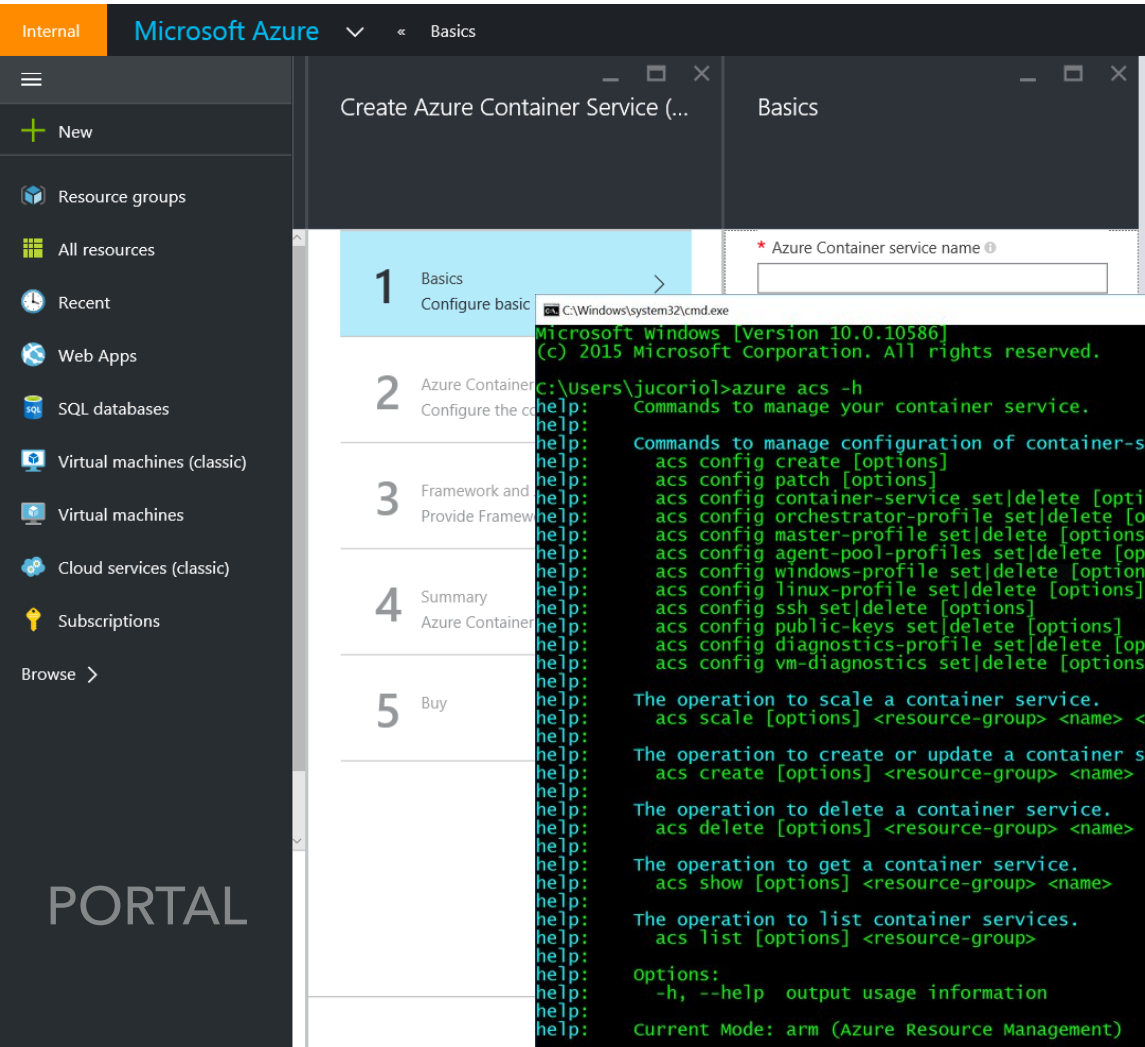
Internal Microsoft Azure « Basics

New

Resource groups

All resources

Recent

Web Apps

SQL databases

Virtual machines (classic)

Virtual machines

Cloud services (classic)

Subscriptions

Browse >

PORTAL

Create Azure Container Service (...

Basics

1 Basics
Configure basic

2 Azure Container
Configure the co

3 Framework and
Provide Framew

4 Summary
Azure Container

5 Buy

* Azure Container service name

C:\Windows\system32\cmd.exe

Microsoft Windows [Version 10.0.10586]
(c) 2015 Microsoft Corporation. All rights reserved.

C:\Users\jucoriol>azure acs -h
help: Commands to manage your container service.
help:
help: Commands to manage configuration of container-s
help: acs config create [options]
help: acs config patch [options]
help: acs config container-service set|delete [opti
help: acs config orchestrator-profile set|delete [o
help: acs config master-profile set|delete [options
help: acs config agent-pool-profiles set|delete [op
help: acs config windows-profile set|delete [option
help: acs config linux-profile set|delete [options]
help: acs config ssh set|delete [options]
help: acs config public-keys set|delete [options]
help: acs config diagnostics-profile set|delete [op
help: acs config vm-diagnostics set|delete [options
help:
help: The operation to scale a container service.
help: acs scale [options] <resource-group> <name> <
help:
help: The operation to create or update a container s
help: acs create [options] <resource-group> <name>
help:
help: The operation to delete a container service.
help: acs delete [options] <resource-group> <name>
help:
help: The operation to get a container service.
help: acs show [options] <resource-group> <name>
help:
help: The operation to list container services.
help: acs list [options] <resource-group>
help:
help: Options:
help: -h, --help output usage information
help:
help: Current Mode: arm (Azure Resource Management)